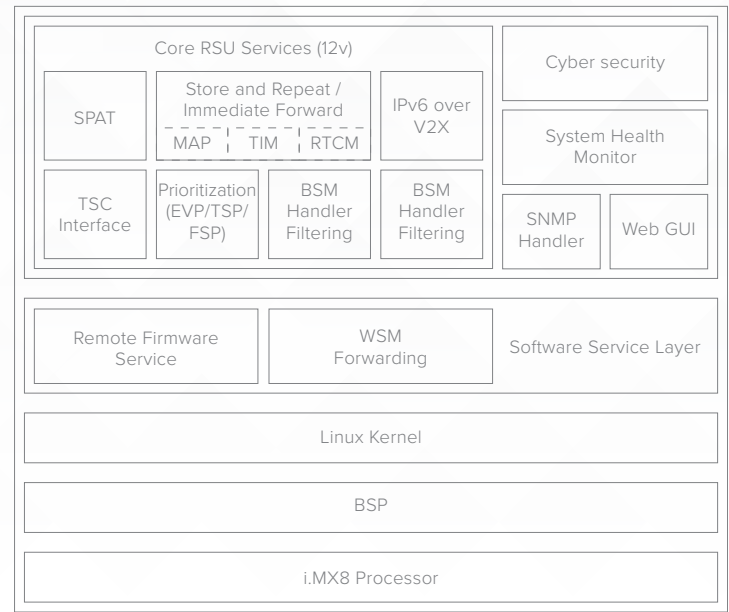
Core RSU Services (12v)

SPAT

Store and Repeat / Immediate Forward

MAP

TIM

RTCM

IPv6 over V2X

TSC Interface

Prioritization (EVP/TSP/ FSP)

BSM Handler Filtering

BSM Handler Filtering

Cyber security

System Health Monitor

SNMP Handler

Web GUI

Remote Firmware Service

WSM Forwarding

Software Service Layer

Linux Kernel

BSP

i.MX8 Processor